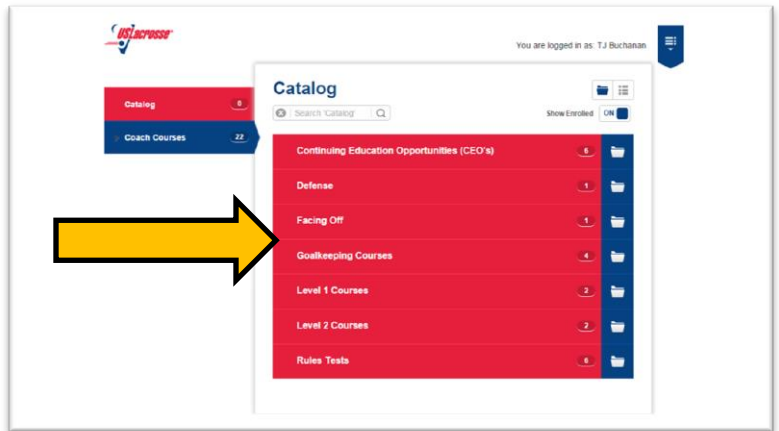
USLacrosse

You are logged in as: TJ Buchanan

Catalog 0

Coach Courses 22

Catalog

Search 'Catalog'

Show Enrolled ON

Continuing Education Opportunities (CEO's) 6

Defense 1

Facing Off 1

Goalkeeping Courses 4

Level 1 Courses 2

Level 2 Courses 2

Rules Tests 6